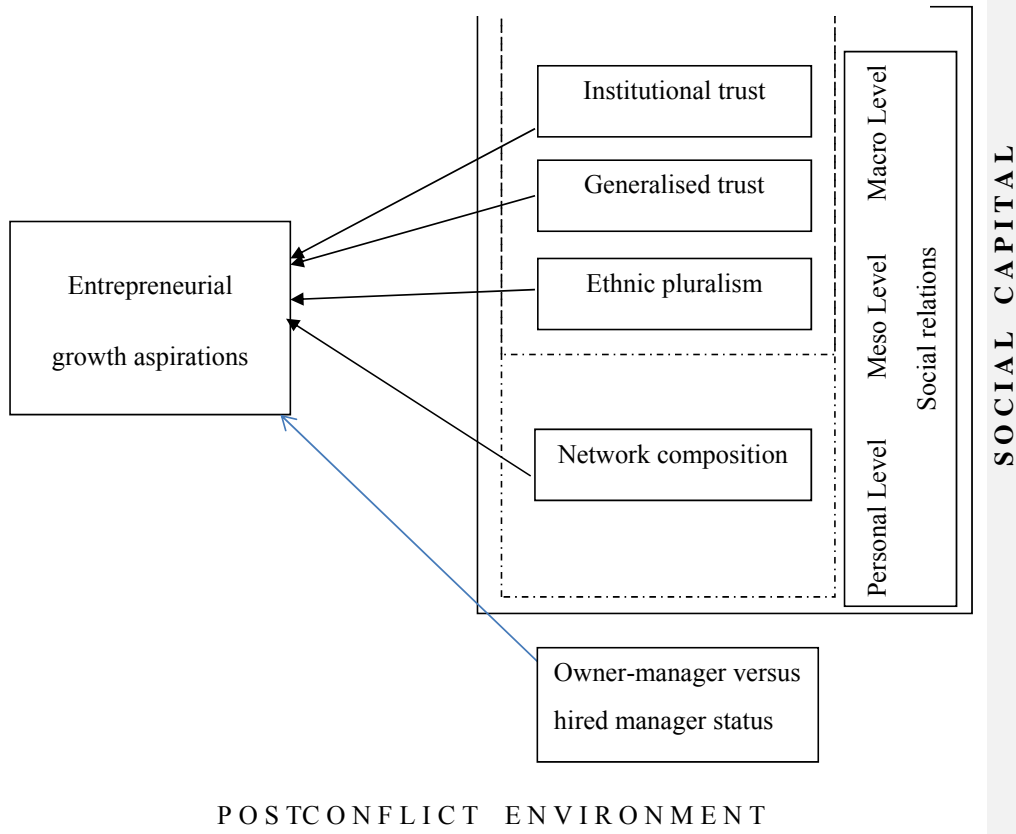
Institutional trust

Generalised trust

Ethnic pluralism

Network composition

Entrepreneurial growth aspirations

Macro Level

Meso Level

Personal Level

Social relations

SOCIAL CAPITAL

Owner-manager versus hired manager status

POSTCONFLICT ENVIRONMENT